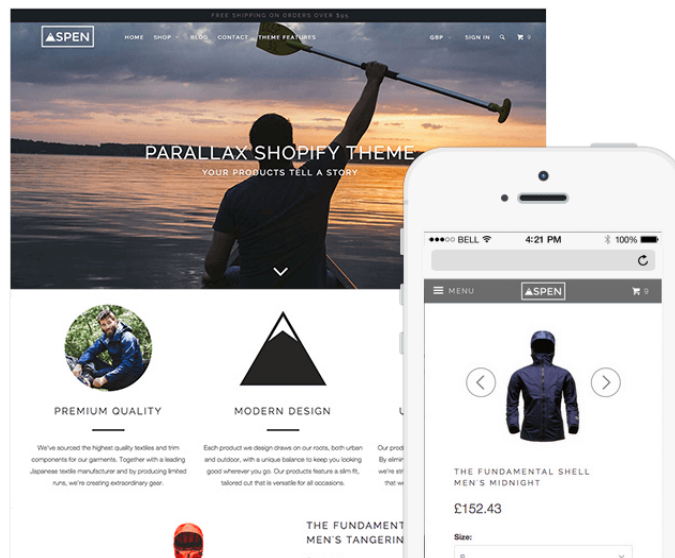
FREE SHIPPING ON ORDERS OVER $95

ASPEN

HOME SHOP BLOG CONTACT THEME FEATURES

GBP SIGN IN 0

PARALLAX SHOPIFY THEME

YOUR PRODUCTS TELL A STORY

PREMIUM QUALITY

We've sourced the highest quality textiles and trim components for our garments. Together with a leading Japanese textile manufacturer and by producing limited runs, we're creating extraordinary gear.

MODERN DESIGN

Each product we design draws on our roots, both urban and outdoor, with a unique balance to keep you looking good wherever you go. Our products feature a slim fit, tailored cut that is versatile for all occasions.

U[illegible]

Our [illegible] By elimin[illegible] We're str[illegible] that we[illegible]

THE FUNDAMENT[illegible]
MEN'S TANGERIN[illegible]

BELL 4:21 PM 100%

MENU

ASPEN

0

THE FUNDAMENTAL SHELL
MEN'S MIDNIGHT

£152.43

Size: